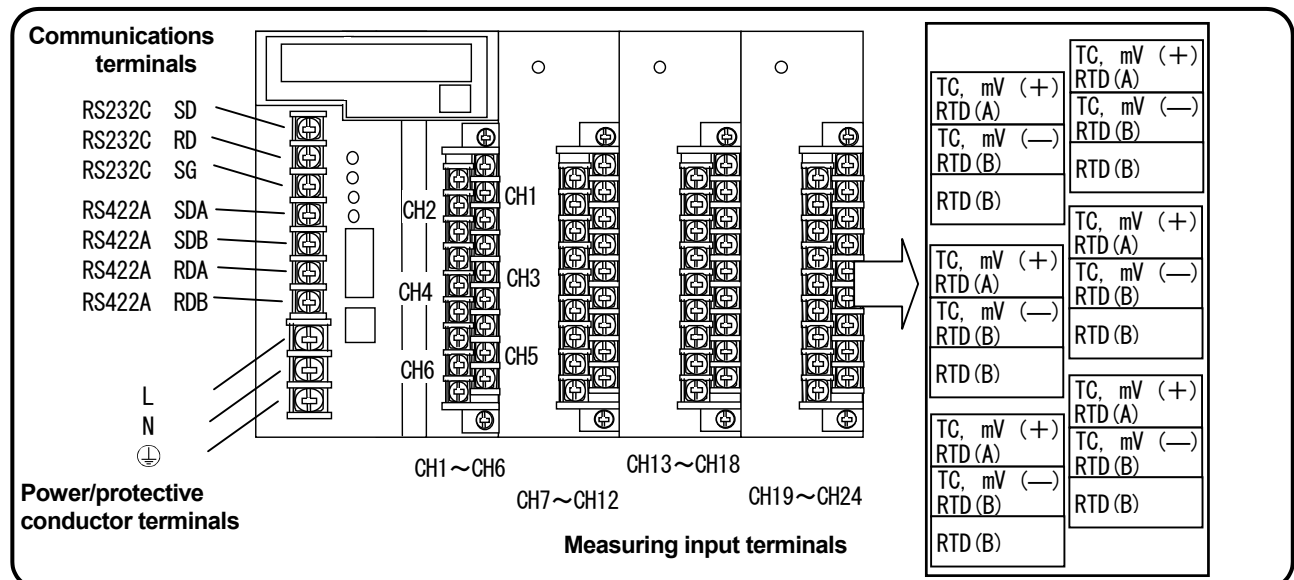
Communications terminals

RS232C SD
RS232C RD
RS232C SG
RS422A SDA
RS422A SDB
RS422A RDA
RS422A RDB

L
N
⏚

Power/protective conductor terminals

CH2
CH4
CH6
CH1
CH3
CH5

CH1～CH6
CH7～CH12
CH13～CH18
CH19～CH24

Measuring input terminals

TC, mV (+)
RTD(A)
TC, mV (—)
RTD(B)
RTD(B)

TC, mV (+)
RTD(A)
TC, mV (—)
RTD(B)
RTD(B)

TC, mV (+)
RTD(A)
TC, mV (—)
RTD(B)
RTD(B)

TC, mV (+)
RTD(A)
TC, mV (—)
RTD(B)
RTD(B)

TC, mV (+)
RTD(A)
TC, mV (—)
RTD(B)
RTD(B)

TC, mV (+)
RTD(A)
TC, mV (—)
RTD(B)
RTD(B)